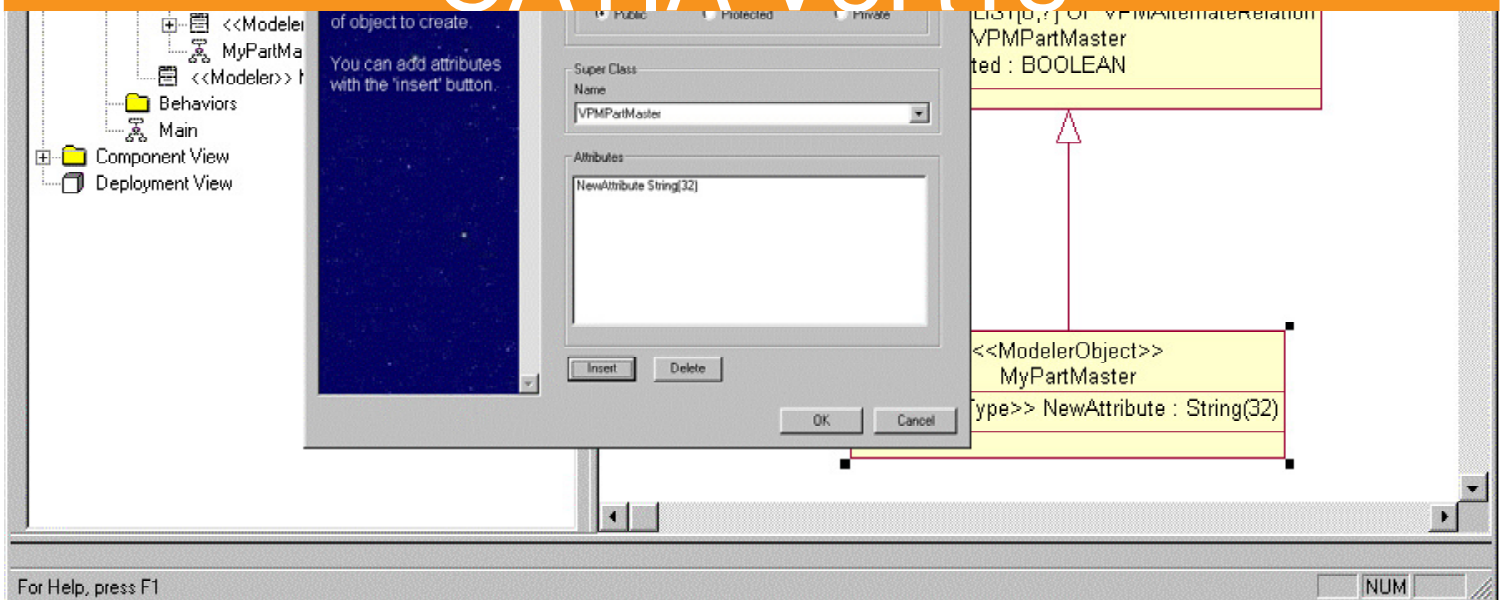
<<Modeler
MyPartMa
<<Modeler>> M
Behaviors
Main
Component View
Deployment View

of object to create.

You can add attributes with the 'insert' button.

Public
Protected
Private

Super Class
Name
VPMPartMaster

Attributes
NewAttribute String(32)

Insert
Delete

OK
Cancel

LIST[0,?] OF VPMAlternateRelation
VPMPartMaster
ted : BOOLEAN

<<ModelerObject>>
MyPartMaster
Type>> NewAttribute : String(32)

For Help, press F1
NUM